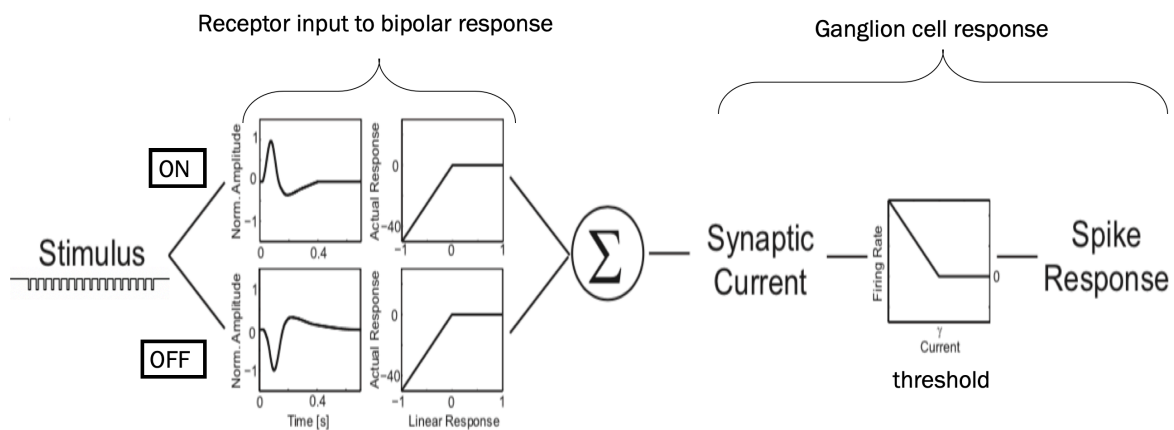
Receptor input to bipolar response

Ganglion cell response

ON

OFF

Stimulus

Norm. Amplitude
1
0
-1
0
0.4

Actual Response
0
-40
-1
0
1

Norm. Amplitude
1
0
-1
0
0.4
Time [s]

Actual Response
0
-40
-1
0
1
Linear Response

$\sum$

Synaptic Current

Firing Rate
0
γ
Current

threshold

Spike Response